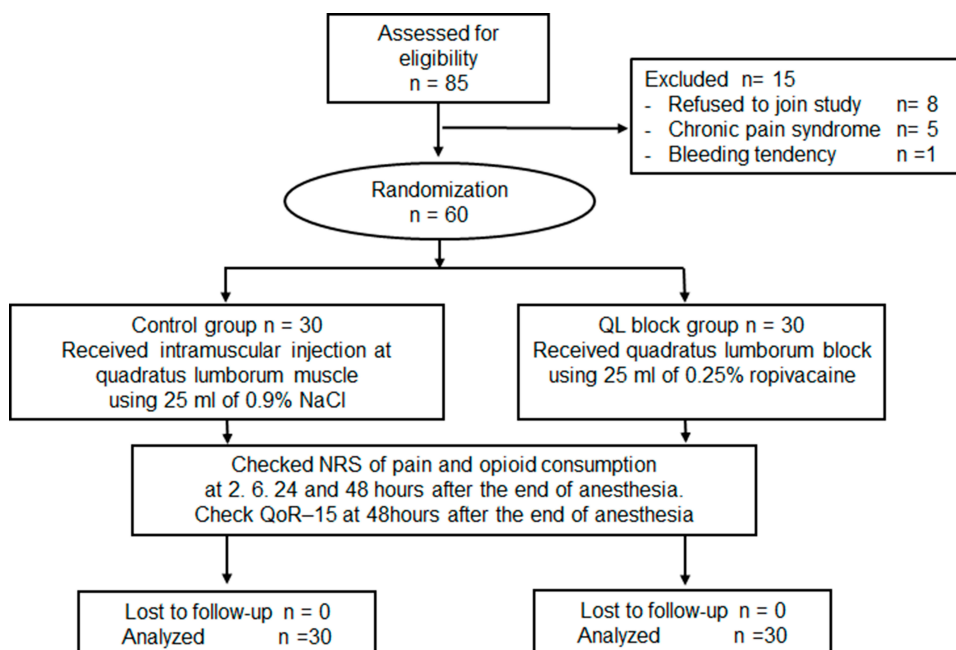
Assessed for eligibility
n = 85

Excluded n= 15
- Refused to join study n= 8
- Chronic pain syndrome n= 5
- Bleeding tendency n =1

Randomization
n = 60

Control group n = 30
Received intramuscular injection at quadratus lumborum muscle using 25 ml of 0.9% NaCl

QL block group n = 30
Received quadratus lumborum block using 25 ml of 0.25% ropivacaine

Checked NRS of pain and opioid consumption at 2. 6. 24 and 48 hours after the end of anesthesia.
Check QoR–15 at 48hours after the end of anesthesia

Lost to follow-up n = 0
Analyzed n =30

Lost to follow-up n = 0
Analyzed n =30